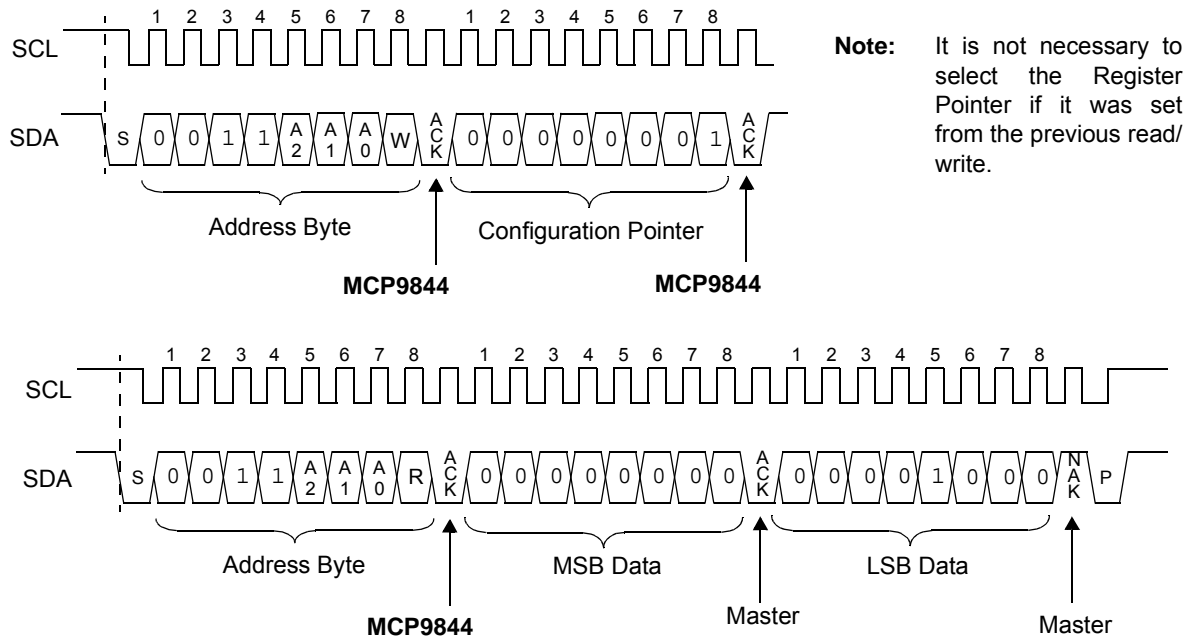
1 2 3 4 5 6 7 8 1 2 3 4 5 6 7 8

SCL

SDA S 0 0 1 1 A2 A1 A0 W ACK 0 0 0 0 0 0 0 1 ACK

Address Byte

Configuration Pointer

MCP9844

MCP9844

**Note:** It is not necessary to select the Register Pointer if it was set from the previous read/write.

1 2 3 4 5 6 7 8 1 2 3 4 5 6 7 8 1 2 3 4 5 6 7 8

SCL

SDA S 0 0 1 1 A2 A1 A0 R ACK 0 0 0 0 0 0 0 0 ACK 0 0 0 0 1 0 0 0 NAK P

Address Byte

MSB Data

LSB Data

MCP9844

Master

Master